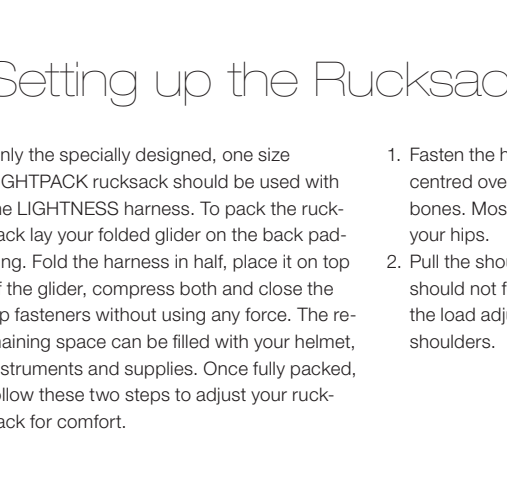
Setting up the Rucksac

nly the specially designed, one size GHTPACK rucksack should be used with he LIGHTNESS harness. To pack the rucksack lay your folded glider on the back padding. Fold the harness in half, place it on top f the glider, compress both and close the p fasteners without using any force. The remaining space can be filled with your helmet, nstruments and supplies. Once fully packed, ollow these two steps to adjust your rucksack for comfort.

1. Fasten the h centred ove bones. Mos your hips.
2. Pull the shou should not f the load adj shoulders.